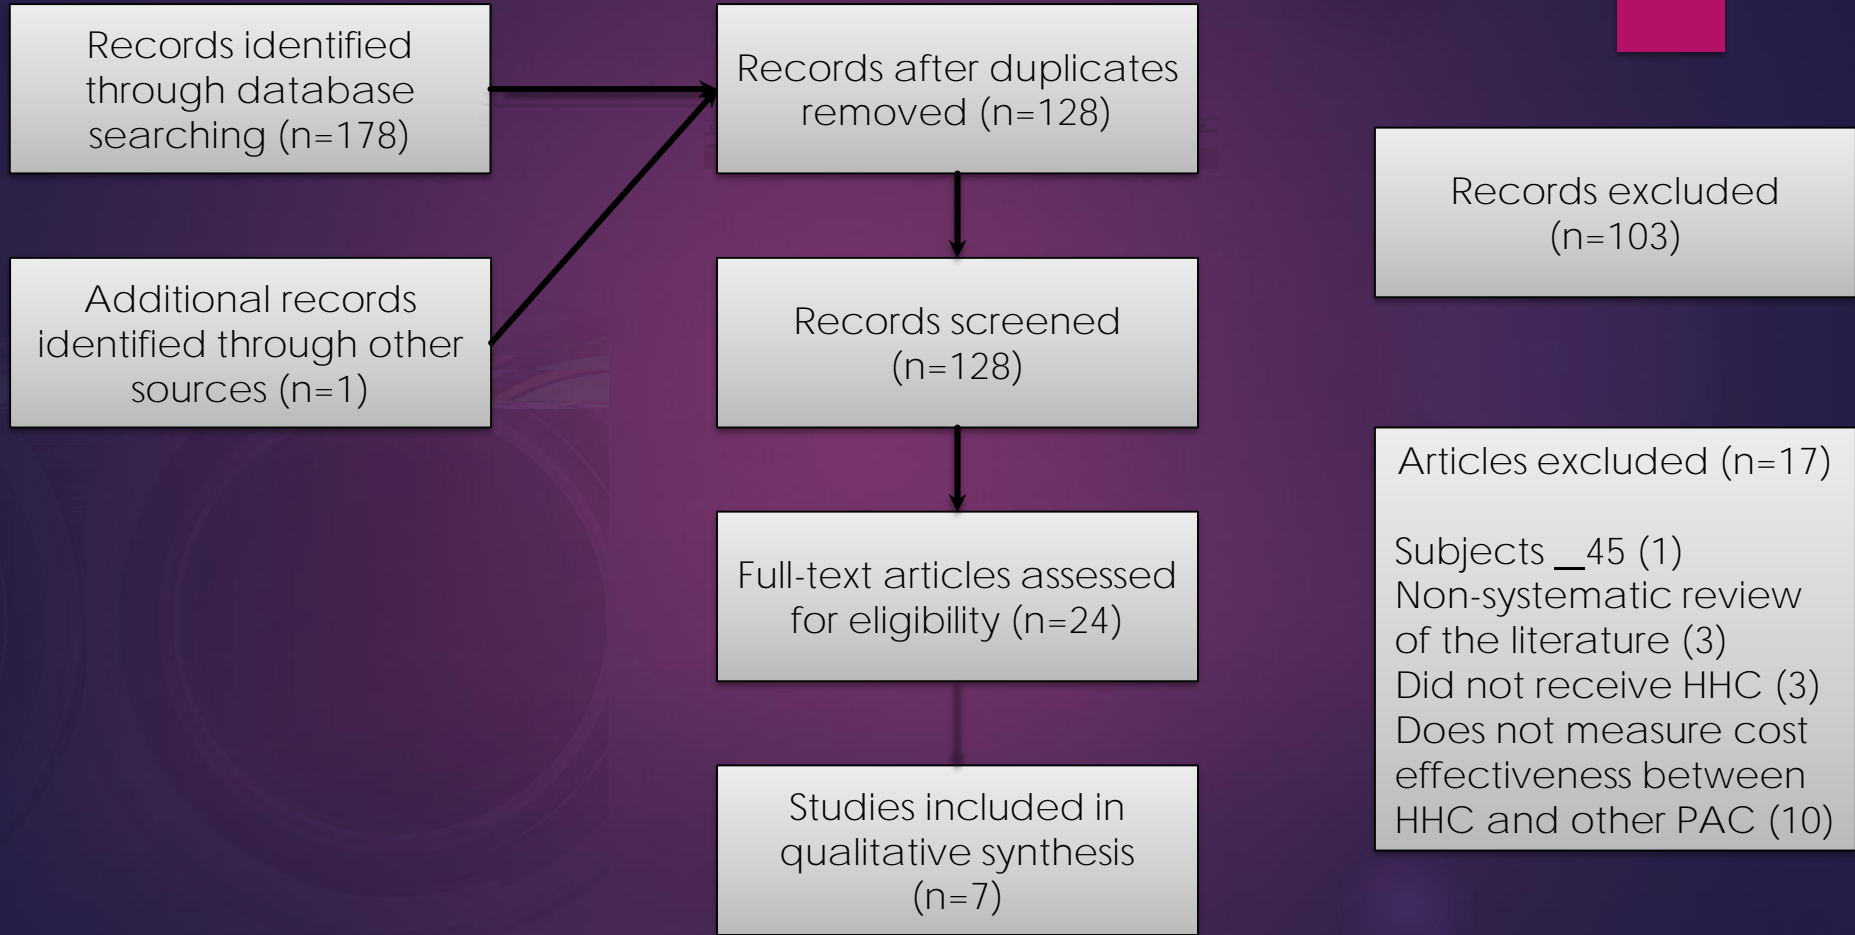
Records identified through database searching (n=178)

Additional records identified through other sources (n=1)

Records after duplicates removed (n=128)

Records screened (n=128)

Full-text articles assessed for eligibility (n=24)

Studies included in qualitative synthesis (n=7)

Records excluded (n=103)

Articles excluded (n=17)

Subjects \_45 (1)
Non-systematic review of the literature (3)
Did not receive HHC (3)
Does not measure cost effectiveness between HHC and other PAC (10)